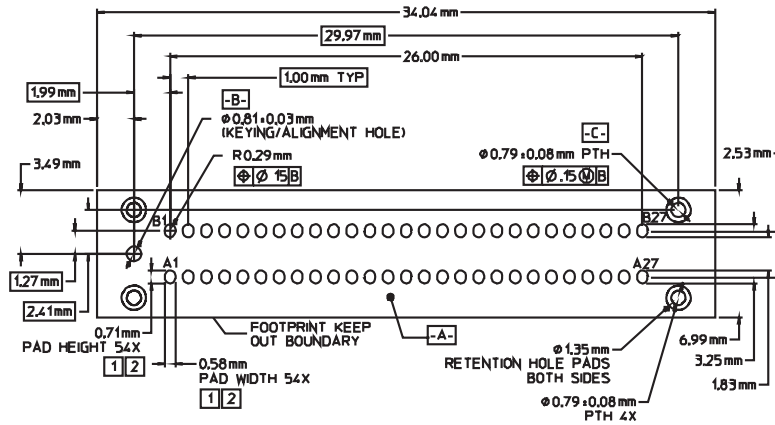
34.04 mm
29.97 mm
26.00 mm
1.00 mm TYP
1.99 mm
2.03 mm
-B-
Ø 0.81 ± 0.03 mm
(KEYING/ALIGNMENT HOLE)
-C-
Ø 0.79 ± 0.08 mm PTH
R0.29 mm
⊕ Ø 15 B
⊕ Ø .15 M B
3.49 mm
2.53 mm
B1
B27
1.27 mm
A1
A27
2.41 mm
0.71 mm
PAD HEIGHT 54X
1 2
FOOTPRINT KEEP OUT BOUNDARY
-A-
0.58 mm
PAD WIDTH 54X
1 2
Ø 1.35 mm
RETENTION HOLE PADS BOTH SIDES
Ø 0.79 ± 0.08 mm
PTH 4X
6.99 mm
3.25 mm
1.83 mm